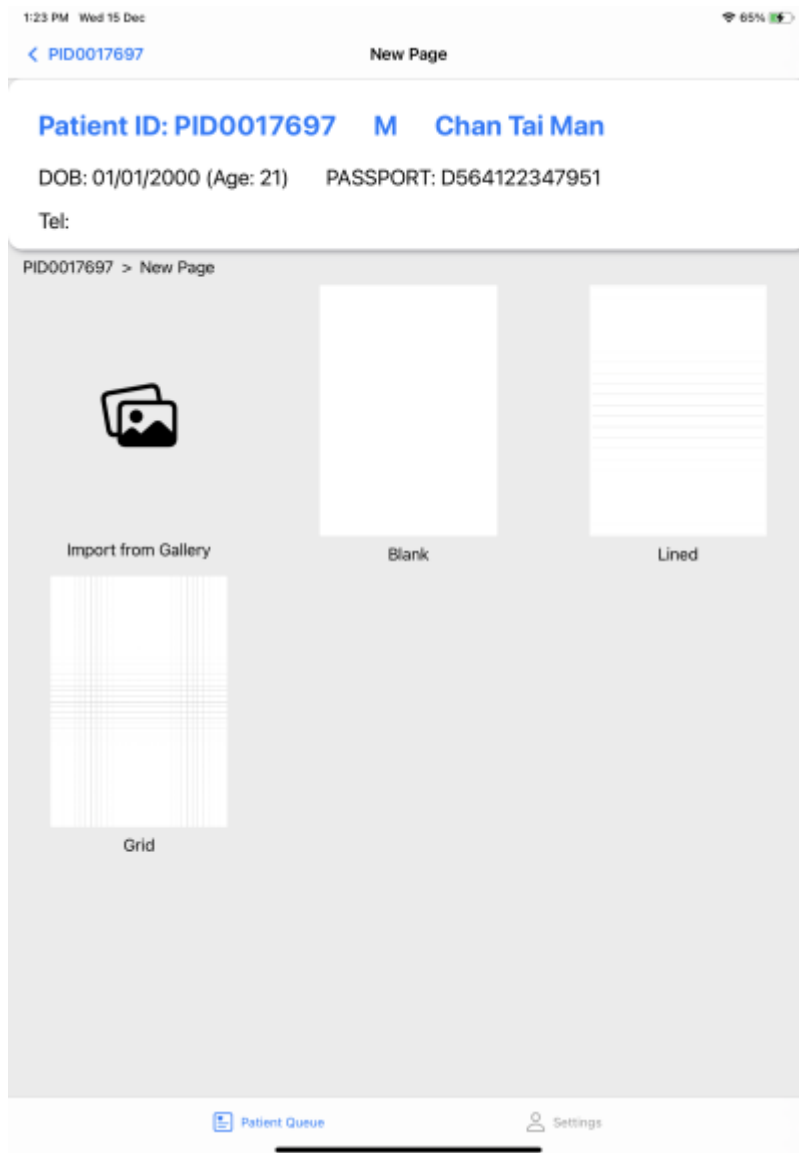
1:23 PM Wed 15 Dec

65%

< PID0017697

New Page

Patient ID: PID0017697 M Chan Tai Man

DOB: 01/01/2000 (Age: 21) PASSPORT: D564122347951

Tel:

PID0017697 > New Page

Import from Gallery

Blank

Lined

Grid

Patient Queue

Settings